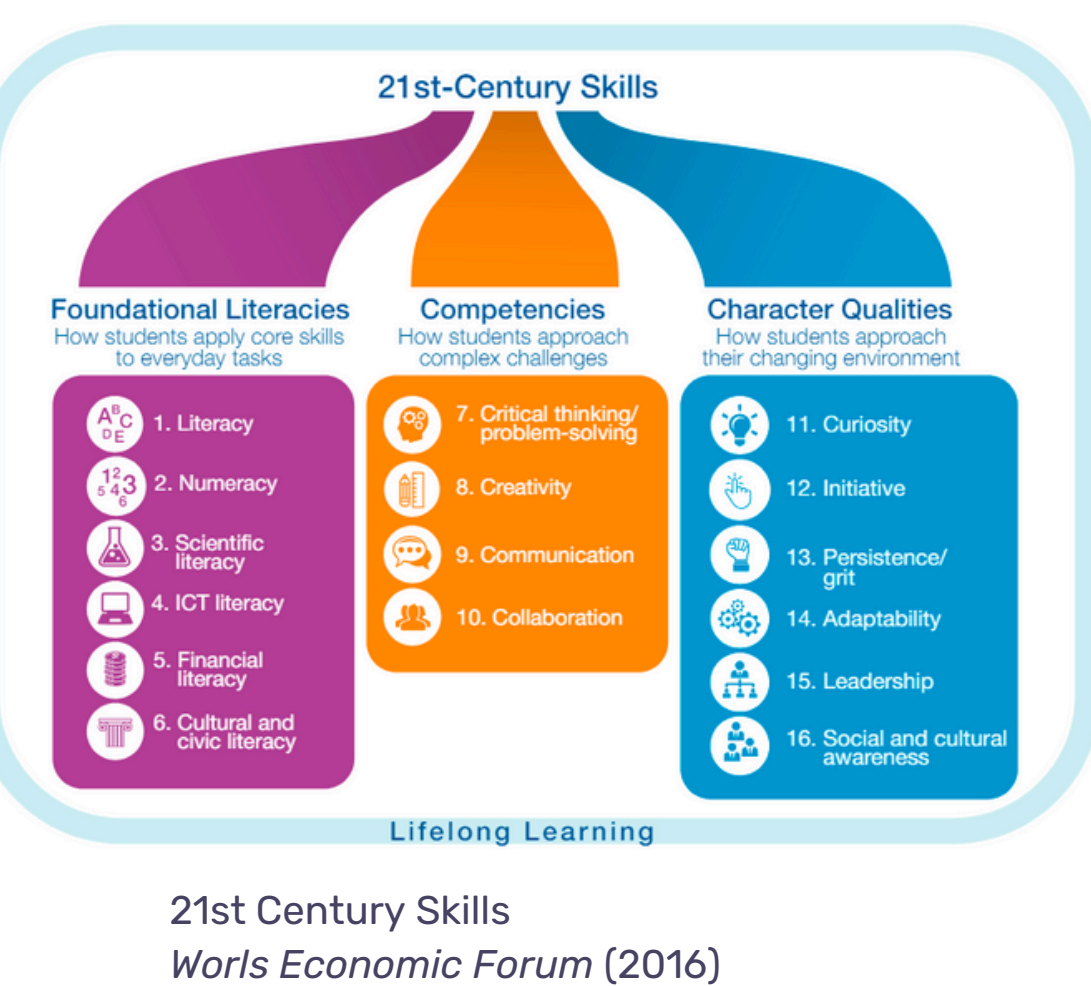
21st-Century Skills

Foundational Literacies
How students apply core skills to everyday tasks

1. Literacy
2. Numeracy
3. Scientific literacy
4. ICT literacy
5. Financial literacy
6. Cultural and civic literacy

Competencies
How students approach complex challenges

7. Critical thinking/ problem-solving
8. Creativity
9. Communication
10. Collaboration

Character Qualities
How students approach their changing environment

11. Curiosity
12. Initiative
13. Persistence/ grit
14. Adaptability
15. Leadership
16. Social and cultural awareness

Lifelong Learning

21st Century Skills
*Worls Economic Forum* (2016)